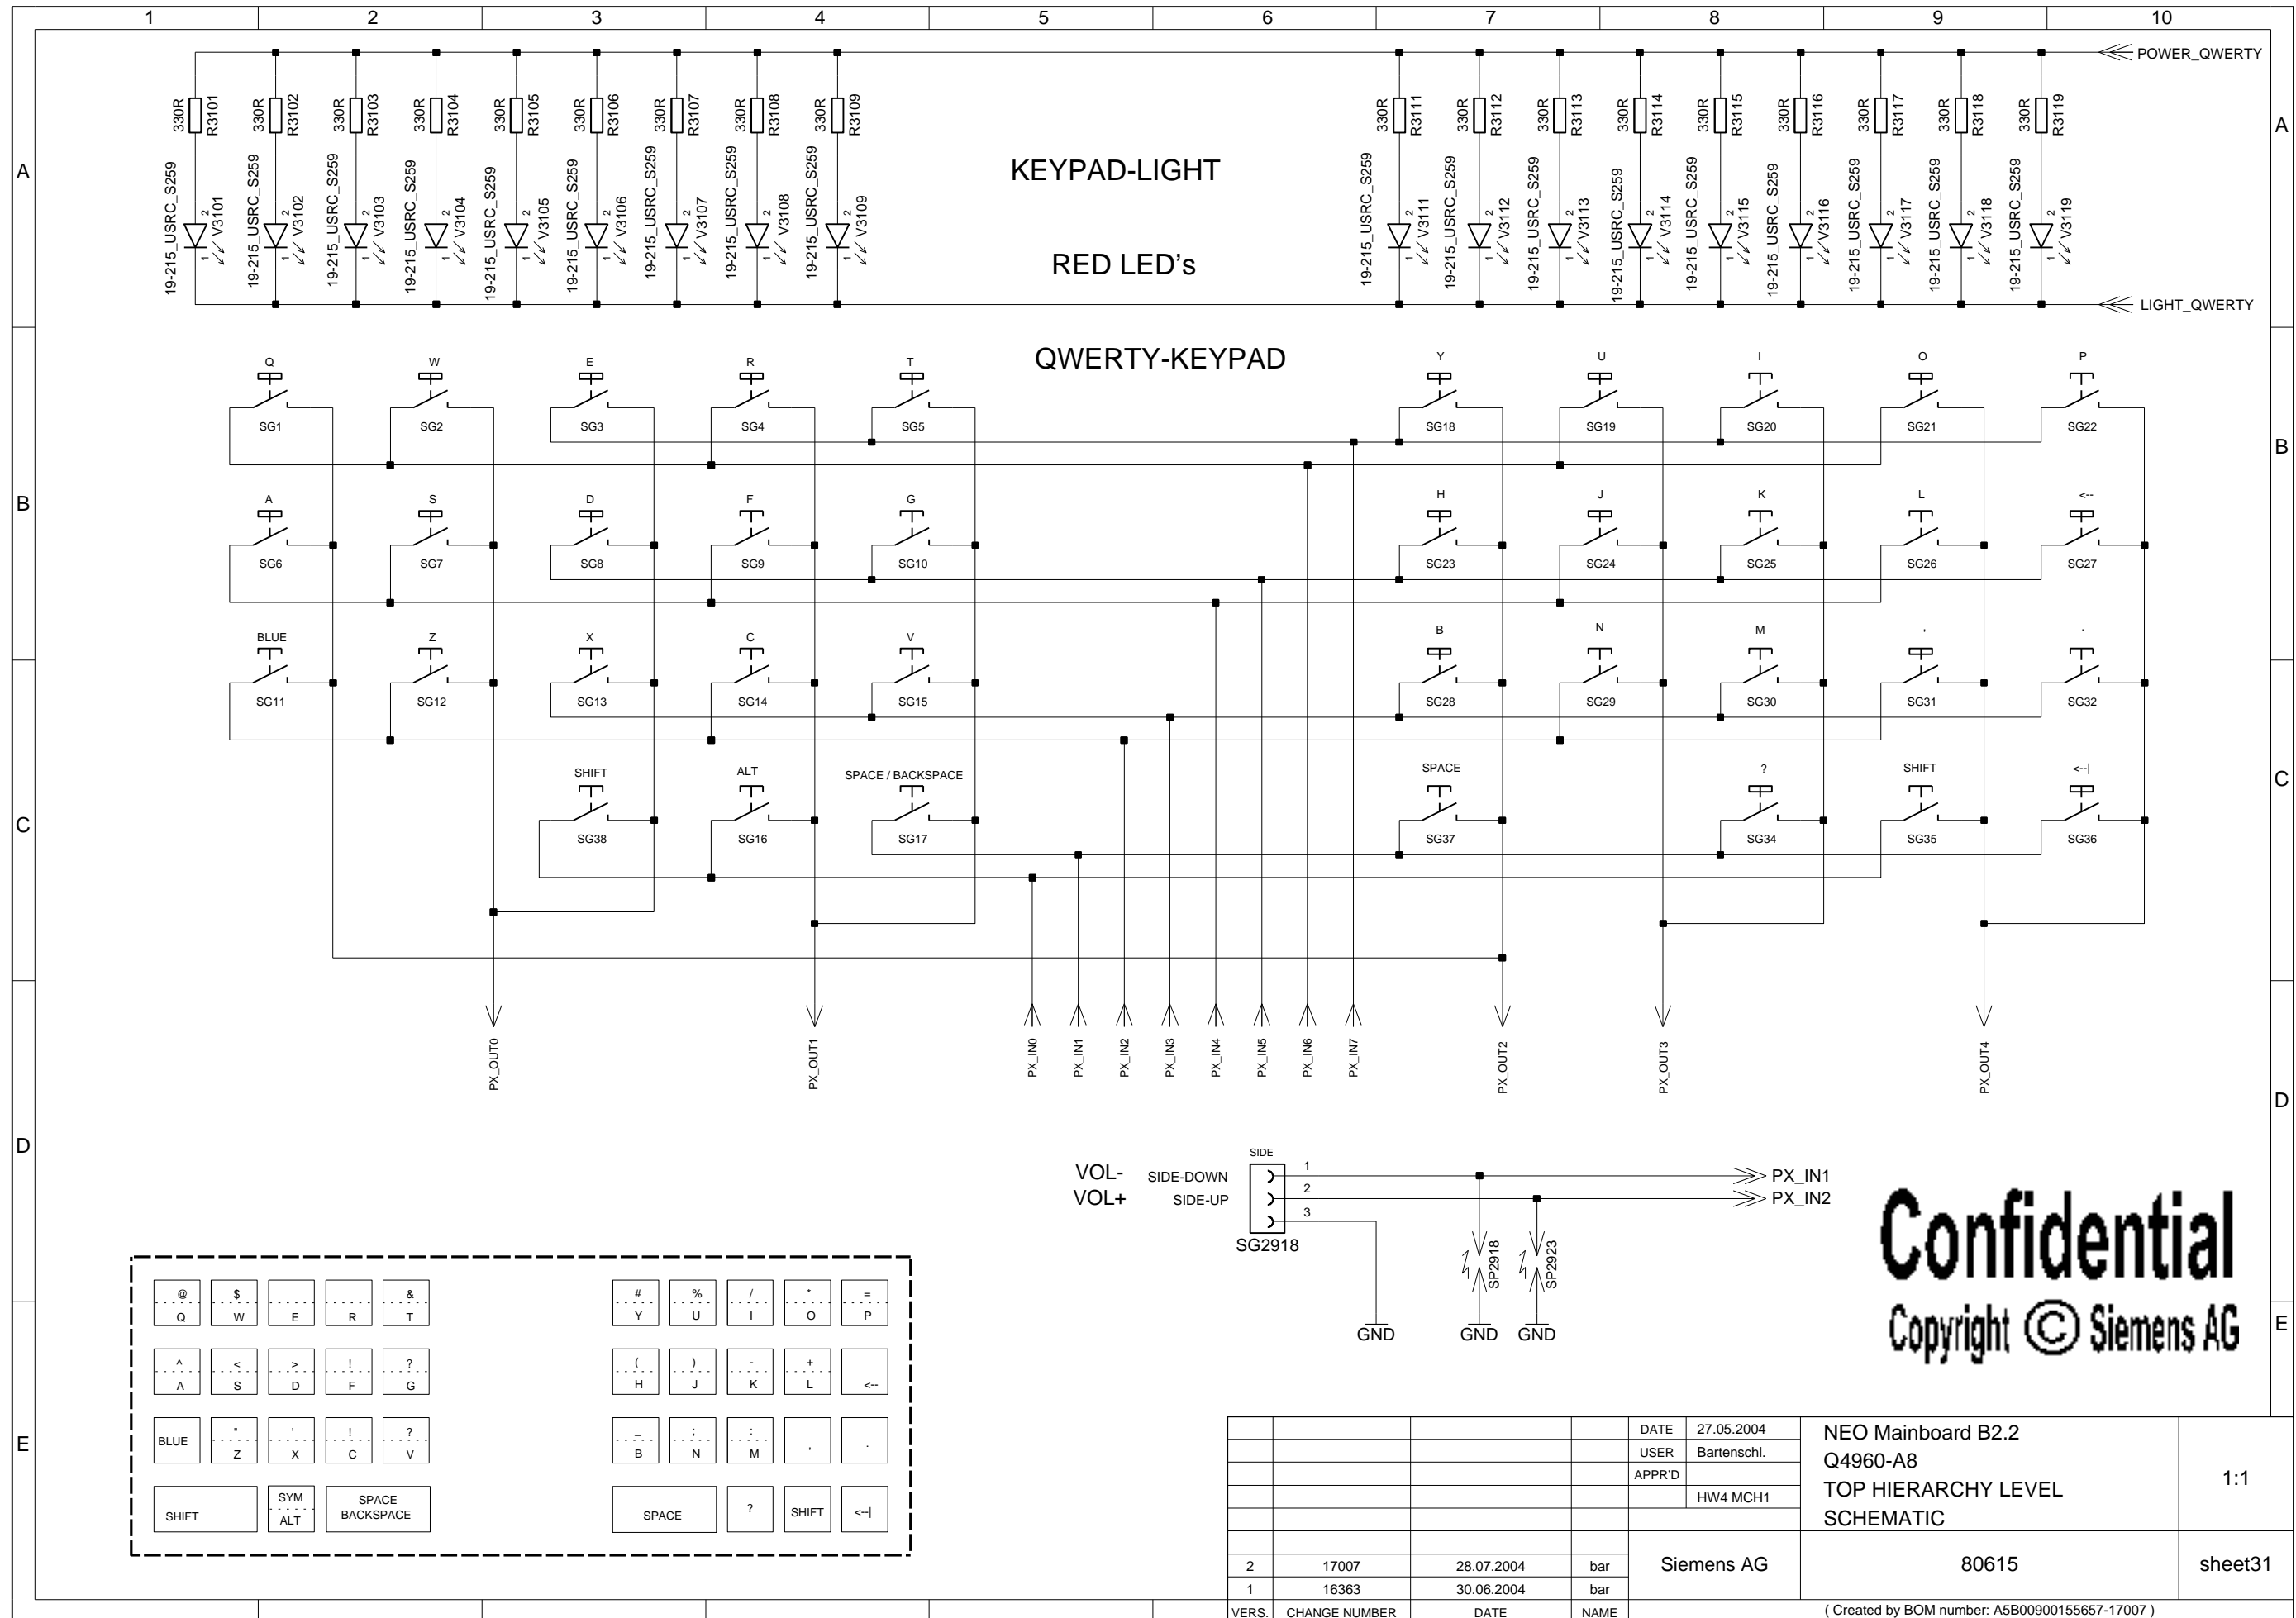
1 2 3 4 5 6 7 8 9 10

A B C D E

POWER_QWERTY

330R R3101
330R R3102
330R R3103
330R R3104
330R R3105
330R R3106
330R R3107
330R R3108
330R R3109
330R R3111
330R R3112
330R R3113
330R R3114
330R R3115
330R R3116
330R R3117
330R R3118
330R R3119

19-215_USRC_S259 V3101
19-215_USRC_S259 V3102
19-215_USRC_S259 V3103
19-215_USRC_S259 V3104
19-215_USRC_S259 V3105
19-215_USRC_S259 V3106
19-215_USRC_S259 V3107
19-215_USRC_S259 V3108
19-215_USRC_S259 V3109
19-215_USRC_S259 V3111
19-215_USRC_S259 V3112
19-215_USRC_S259 V3113
19-215_USRC_S259 V3114
19-215_USRC_S259 V3115
19-215_USRC_S259 V3116
19-215_USRC_S259 V3117
19-215_USRC_S259 V3118
19-215_USRC_S259 V3119

KEYPAD-LIGHT

RED LED's

LIGHT_QWERTY

QWERTY-KEYPAD

Q SG1
W SG2
E SG3
R SG4
T SG5
Y SG18
U SG19
I SG20
O SG21
P SG22
A SG6
S SG7
D SG8
F SG9
G SG10
H SG23
J SG24
K SG25
L SG26
<-- SG27
BLUE SG11
Z SG12
X SG13
C SG14
V SG15
B SG28
N SG29
M SG30
, SG31
. SG32
SHIFT SG38
ALT SG16
SPACE / BACKSPACE SG17
SPACE SG37
? SG34
SHIFT SG35
<--| SG36

PX_OUT0 PX_OUT1 PX_IN0 PX_IN1 PX_IN2 PX_IN3 PX_IN4 PX_IN5 PX_IN6 PX_IN7 PX_OUT2 PX_OUT3 PX_OUT4

VOL- SIDE-DOWN
VOL+ SIDE-UP
SIDE
1 2 3
SG2918
PX_IN1
PX_IN2
SP2918 SP2923
GND GND GND

Confidential
Copyright © Siemens AG

| @ Q | $ W | E | R | & T |
| ^ A | < S | > D | ! F | ? G |
| BLUE | " Z | ' X | ! C | ? V |
| SHIFT | SYM ALT | SPACE BACKSPACE |

| # Y | % U | / I | * O | = P |
| ( H | ) J | - K | + L | <-- |
| _ B | ; N | : M | , | . |
| SPACE | ? | SHIFT | <--| |

DATE 27.05.2004
USER Bartenschl.
APPR'D
HW4 MCH1
NEO Mainboard B2.2
Q4960-A8
TOP HIERARCHY LEVEL
SCHEMATIC
1:1
2 17007 28.07.2004 bar
1 16363 30.06.2004 bar
VERS. CHANGE NUMBER DATE NAME
Siemens AG
80615
sheet31
( Created by BOM number: A5B00900155657-17007 )